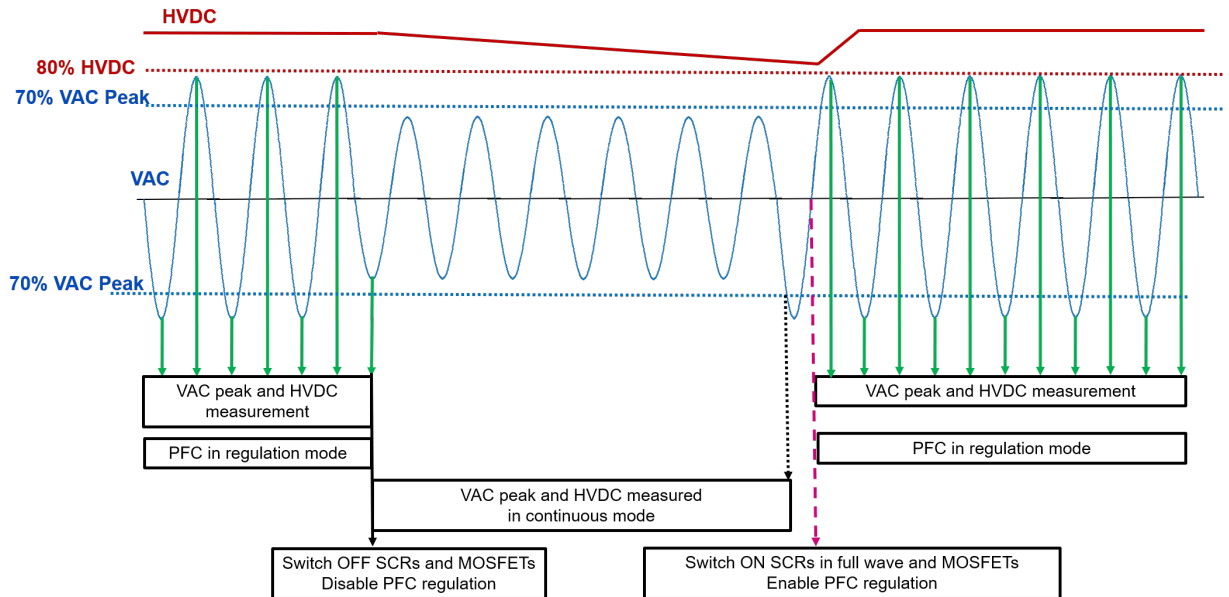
HVDC

80% HVDC

70% VAC Peak

VAC

70% VAC Peak

VAC peak and HVDC measurement

PFC in regulation mode

VAC peak and HVDC measured in continuous mode

Switch OFF SCRs and MOSFETs
Disable PFC regulation

VAC peak and HVDC measurement

PFC in regulation mode

Switch ON SCRs in full wave and MOSFETs
Enable PFC regulation